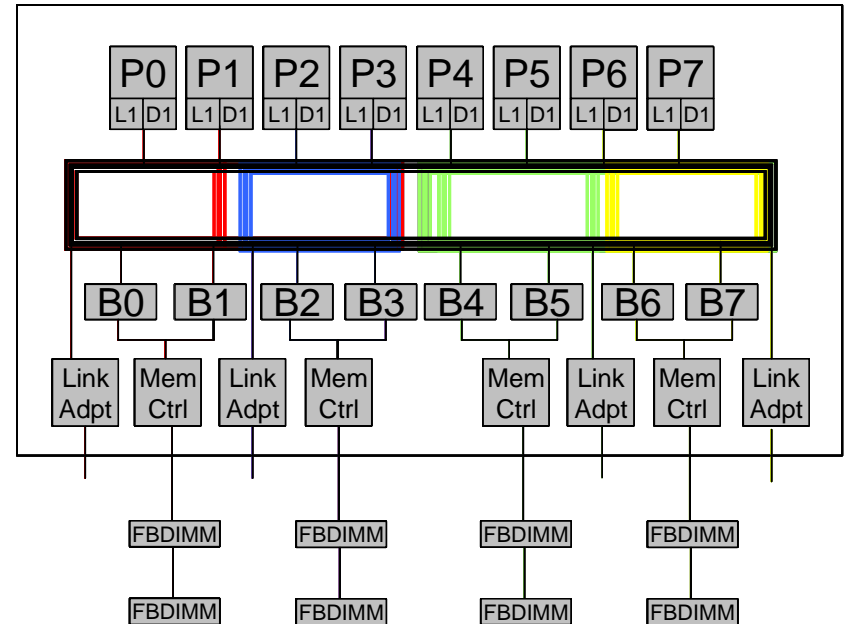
P0 L1 D1
P1 L1 D1
P2 L1 D1
P3 L1 D1
P4 L1 D1
P5 L1 D1
P6 L1 D1
P7 L1 D1

B0 B1 B2 B3 B4 B5 B6 B7

Link Adpt
Mem Ctrl
Link Adpt
Mem Ctrl
Mem Ctrl
Link Adpt
Mem Ctrl
Link Adpt

FBDIMM
FBDIMM
FBDIMM
FBDIMM

FBDIMM
FBDIMM
FBDIMM
FBDIMM